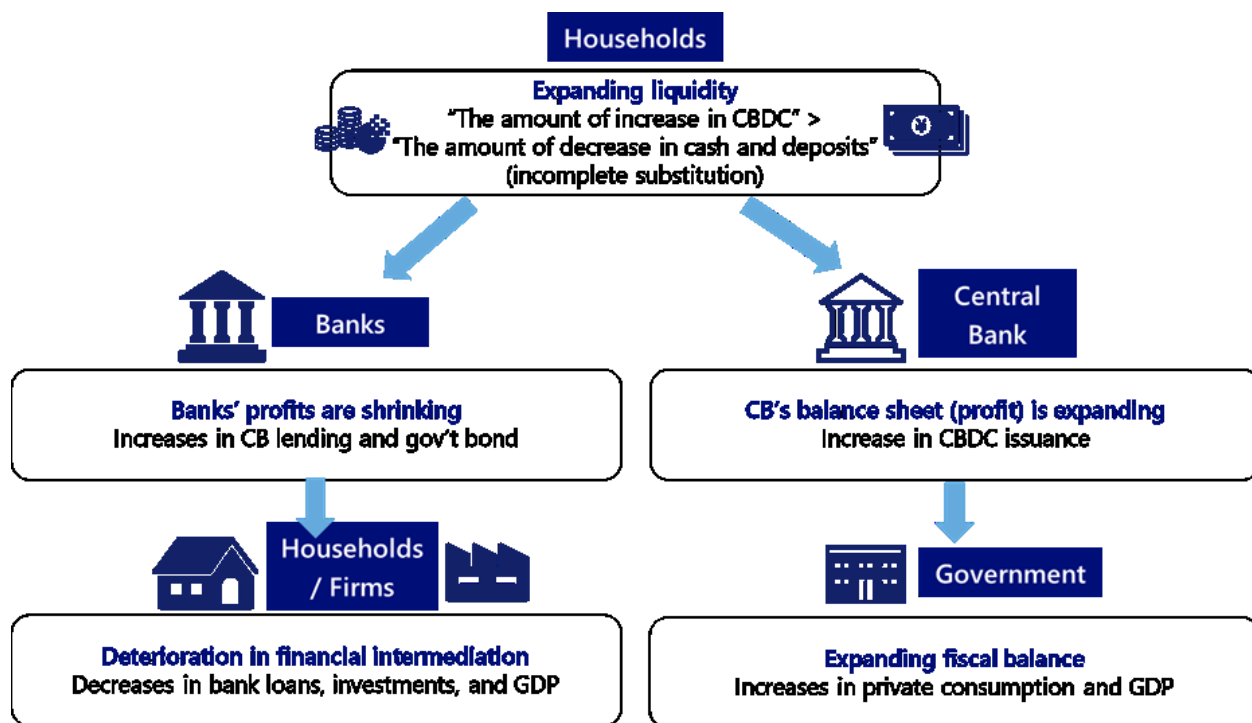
Households

Expanding liquidity
"The amount of increase in CBDC" >
"The amount of decrease in cash and deposits"
(incomplete substitution)

Banks

Central Bank

Banks' profits are shrinking
Increases in CB lending and gov't bond

CB's balance sheet (profit) is expanding
Increase in CBDC issuance

Households / Firms

Government

Deterioration in financial intermediation
Decreases in bank loans, investments, and GDP

Expanding fiscal balance
Increases in private consumption and GDP